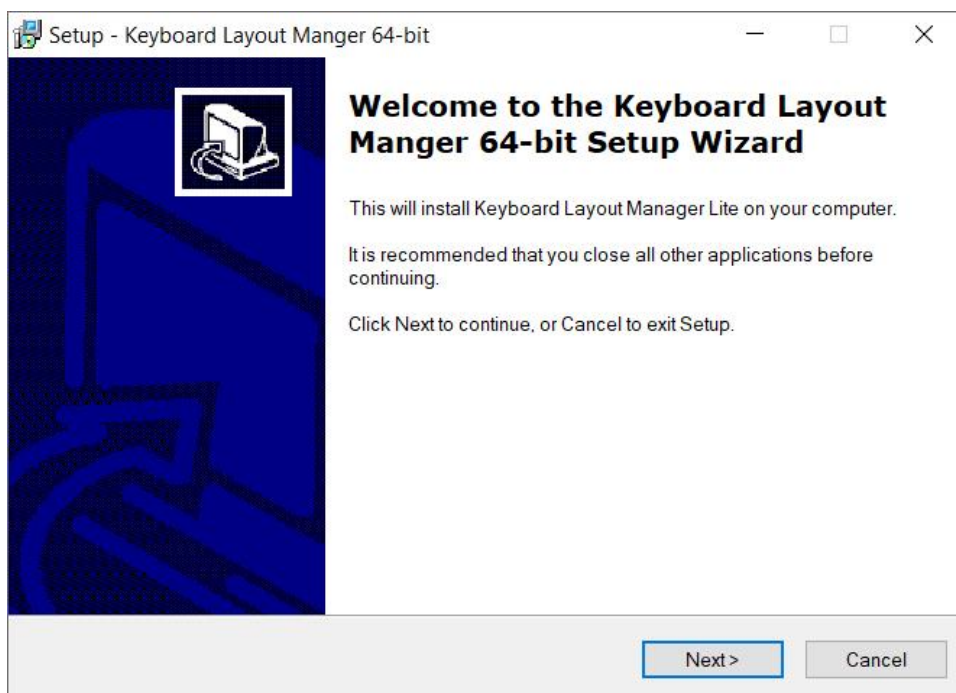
Setup - Keyboard Layout Manger 64-bit

Welcome to the Keyboard Layout Manger 64-bit Setup Wizard

This will install Keyboard Layout Manager Lite on your computer.

It is recommended that you close all other applications before continuing.

Click Next to continue, or Cancel to exit Setup.

Next >

Cancel